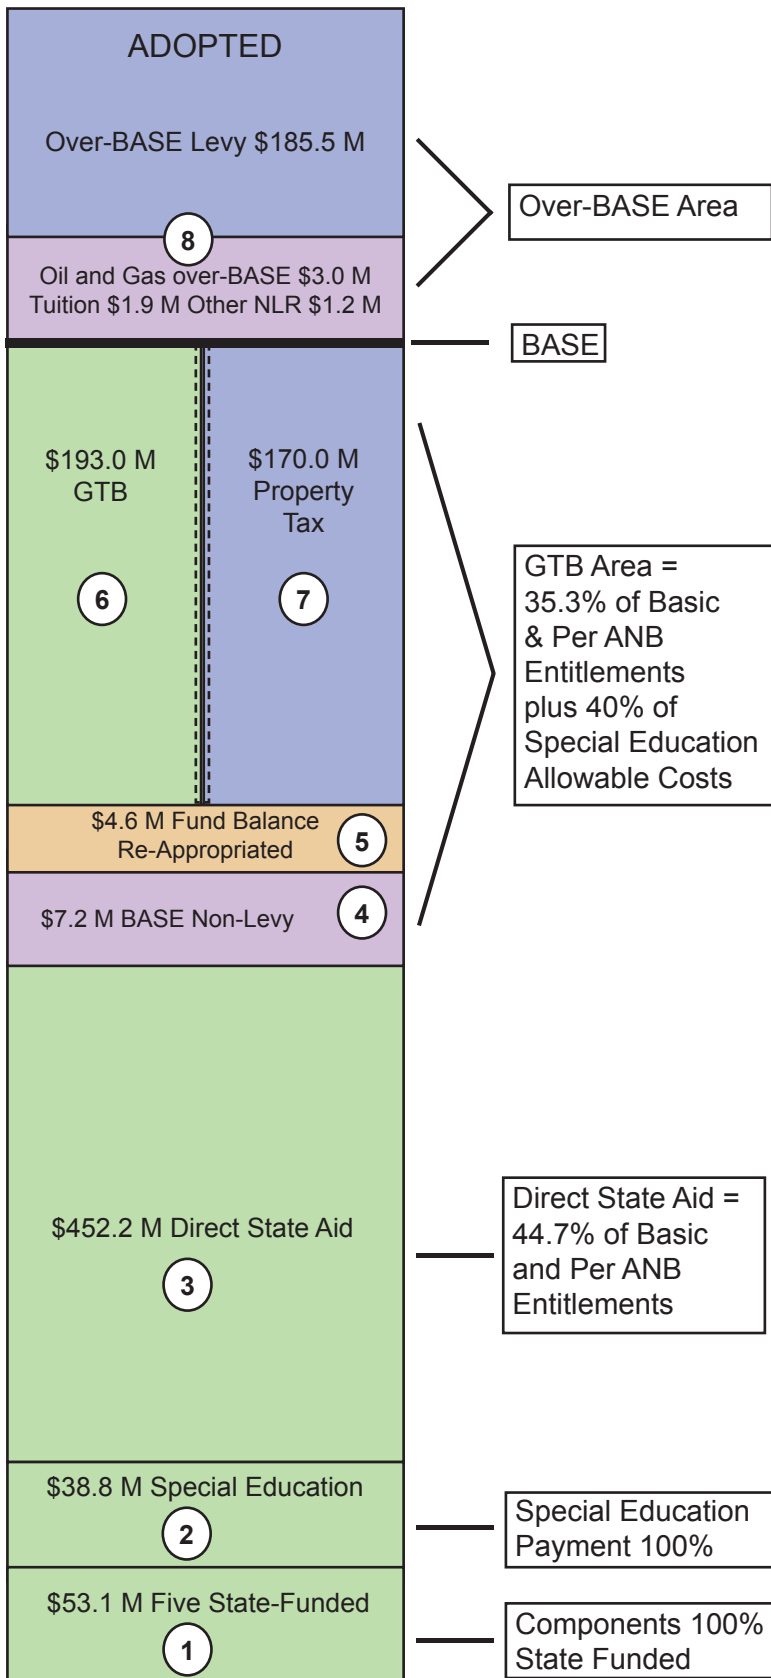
ADOPTED

Over-BASE Levy $185.5 M

8

Oil and Gas over-BASE $3.0 M
Tuition $1.9 M Other NLR $1.2 M

Over-BASE Area

BASE

$193.0 M
GTB

6

$170.0 M
Property
Tax

7

GTB Area = 35.3% of Basic & Per ANB Entitlements plus 40% of Special Education Allowable Costs

$4.6 M Fund Balance
Re-Appropriated

5

$7.2 M BASE Non-Levy

4

$452.2 M Direct State Aid

3

Direct State Aid = 44.7% of Basic and Per ANB Entitlements

$38.8 M Special Education

2

Special Education Payment 100%

$53.1 M Five State-Funded

1

Components 100% State Funded